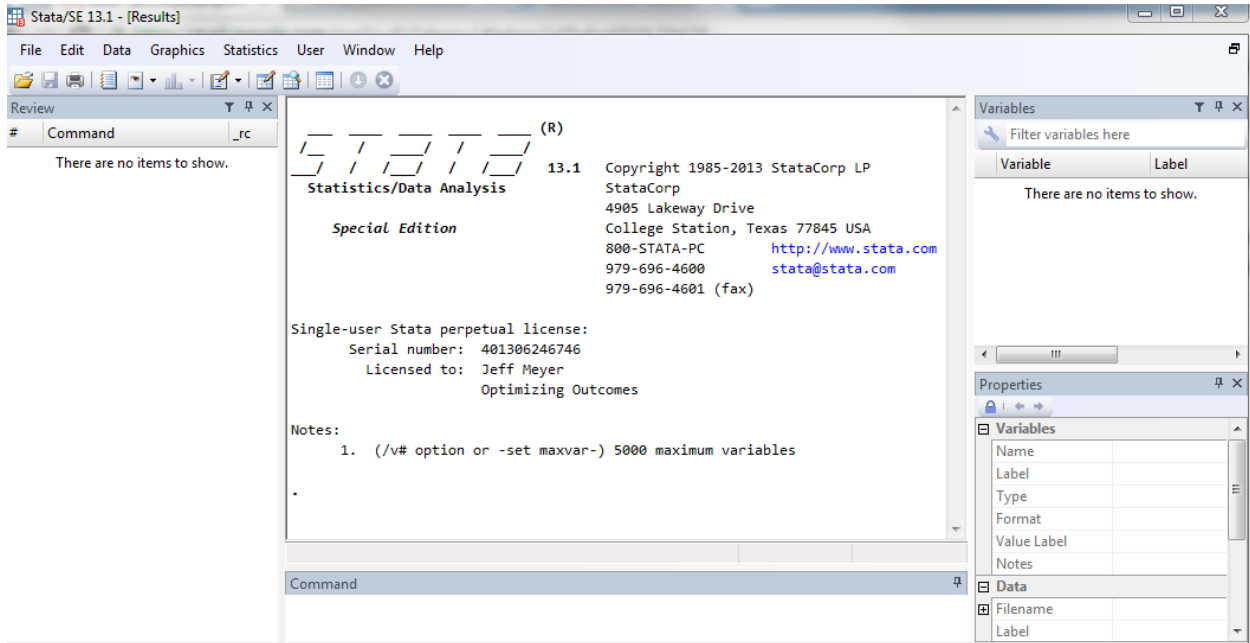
Stata/SE 13.1 - [Results]

File Edit Data Graphics Statistics User Window Help

Review
# Command _rc
There are no items to show.

___ ____ ____ ____ ____ (R)
/__ / ____/ / ____/
___/ / /___/ / /___/ 13.1 Copyright 1985-2013 StataCorp LP
Statistics/Data Analysis StataCorp
4905 Lakeway Drive
Special Edition College Station, Texas 77845 USA
800-STATA-PC http://www.stata.com
979-696-4600 stata@stata.com
979-696-4601 (fax)

Single-user Stata perpetual license:
Serial number: 401306246746
Licensed to: Jeff Meyer
Optimizing Outcomes

Notes:
1. (/v# option or -set maxvar-) 5000 maximum variables

.

Command

Variables
Filter variables here
Variable Label
There are no items to show.

Properties
Variables
Name
Label
Type
Format
Value Label
Notes
Data
Filename
Label